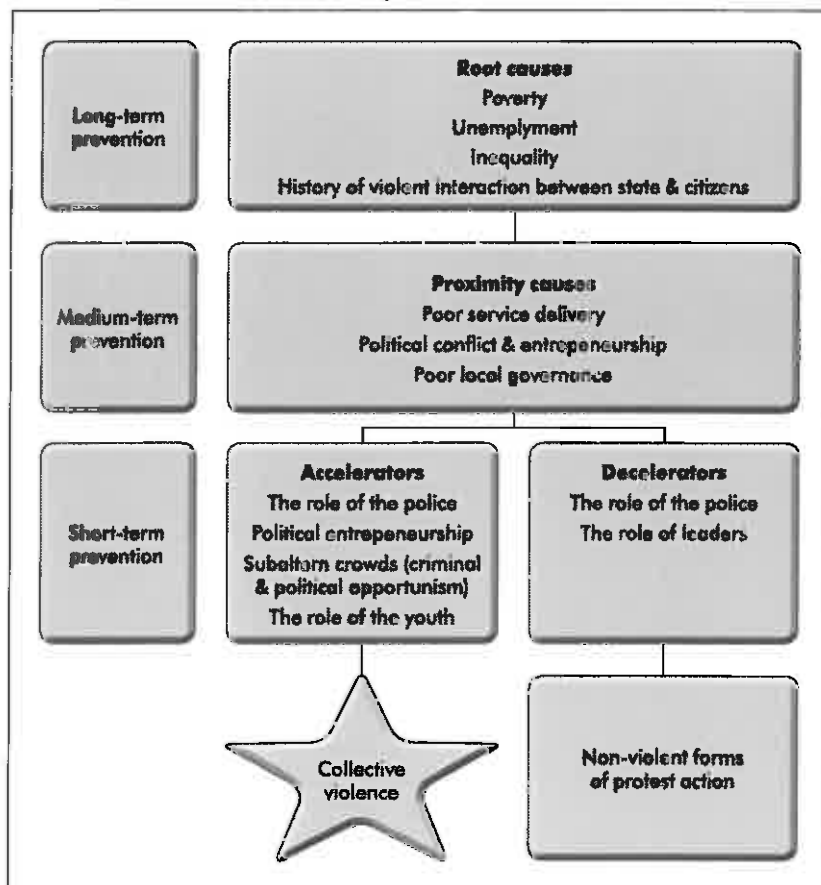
Long-term prevention

Root causes
Poverty
Unemplyment
Inequality
History of violent interaction between state & citizens

Medium-term prevention

Proximity causes
Poor service delivery
Political conflict & entrepeneurship
Poor local governance

Short-term prevention

Accelerators
The role of the police
Political entrepeneurship
Subaltern crowds (criminal & political opportunism)
The role of the youth

Decelerators
The role of the police
The role of leaders

Collective violence

Non-violent forms of protest action